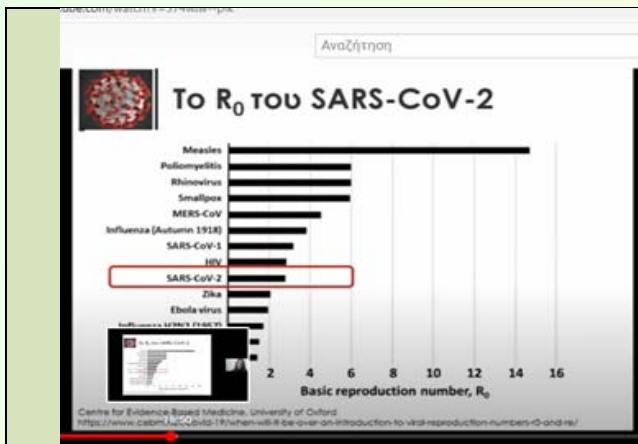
ube.com/watch?v=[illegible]

Αναζήτηση

Το $R_0$ του SARS-CoV-2

Measles
Poliomyelitis
Rhinovirus
Smallpox
MERS-CoV
Influenza (Autumn 1918)
SARS-CoV-1
HIV
SARS-CoV-2
Zika
Ebola virus
Influenza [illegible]

2 4 6 8 10 12 14 16
Basic reproduction number, $R_0$

Centre for Evidence-Based Medicine, University of Oxford
https://www.cebm.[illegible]ovid-19/when-will-it-be-over-an-introduction-to-viral-reproduction-numbers-r0-and-re/